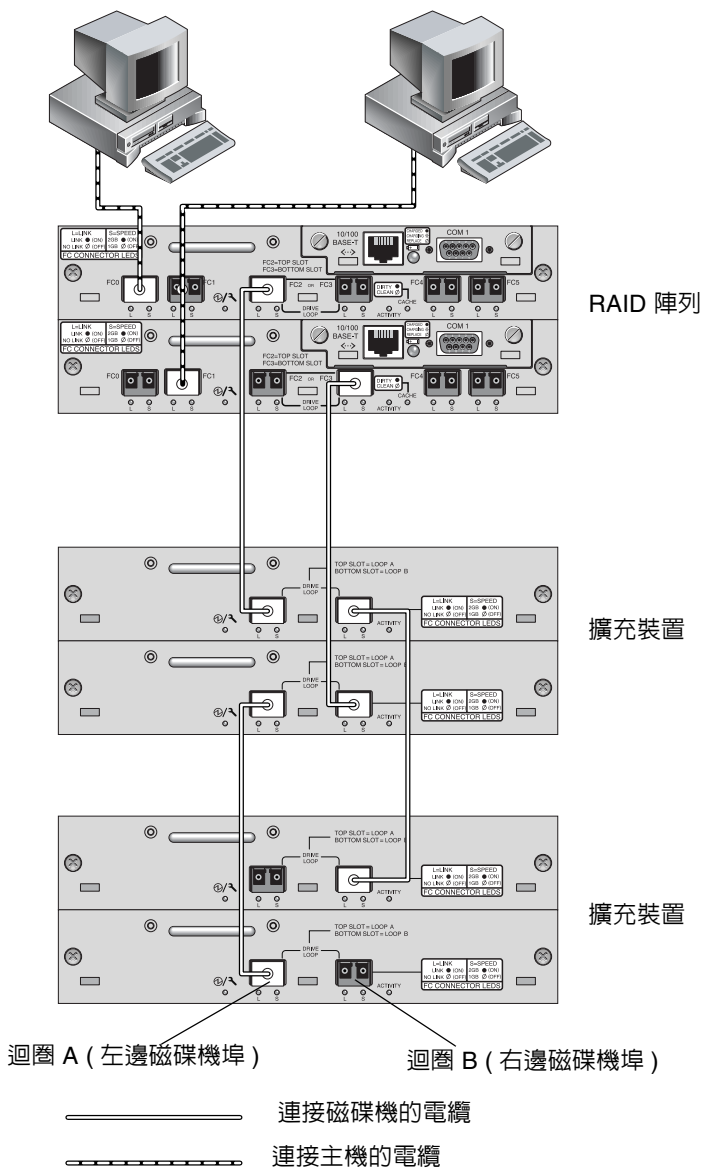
L=LINK LINK ● (ON) NO LINK Ø (OFF)
S=SPEED 2GB ● (ON) 1GB Ø (OFF)
FC CONNECTOR LEDS
FC0
FC1
L S L S
FC2=TOP SLOT
FC3=BOTTOM SLOT
FC2 OR FC3
DRIVE LOOP
L S
10/100 BASE-T
DIRTY CLEAN
CACHE
ACTIVITY
COM 1
FC4
FC5
L S L S

RAID 陣列

L=LINK LINK ● (ON) NO LINK Ø (OFF)
S=SPEED 2GB ● (ON) 1GB Ø (OFF)
FC CONNECTOR LEDS
FC0
FC1
FC2=TOP SLOT
FC3=BOTTOM SLOT
FC2 OR FC3
DRIVE LOOP
10/100 BASE-T
DIRTY CLEAN
CACHE
ACTIVITY
COM 1
FC4
FC5

TOP SLOT = LOOP A
BOTTOM SLOT = LOOP B
DRIVE LOOP
L S
ACTIVITY
L=LINK LINK ● (ON) NO LINK Ø (OFF)
S=SPEED 2GB ● (ON) 1GB Ø (OFF)
FC CONNECTOR LEDS

擴充裝置

TOP SLOT = LOOP A
BOTTOM SLOT = LOOP B
DRIVE LOOP
ACTIVITY
L=LINK LINK ● (ON) NO LINK Ø (OFF)
S=SPEED 2GB ● (ON) 1GB Ø (OFF)
FC CONNECTOR LEDS

TOP SLOT = LOOP A
BOTTOM SLOT = LOOP B
DRIVE LOOP
ACTIVITY
L=LINK LINK ● (ON) NO LINK Ø (OFF)
S=SPEED 2GB ● (ON) 1GB Ø (OFF)
FC CONNECTOR LEDS

擴充裝置

TOP SLOT = LOOP A
BOTTOM SLOT = LOOP B
DRIVE LOOP
ACTIVITY
L=LINK LINK ● (ON) NO LINK Ø (OFF)
S=SPEED 2GB ● (ON) 1GB Ø (OFF)
FC CONNECTOR LEDS

迴圈 A ( 左邊磁碟機埠 )
迴圈 B ( 右邊磁碟機埠 )

連接磁碟機的電纜
連接主機的電纜